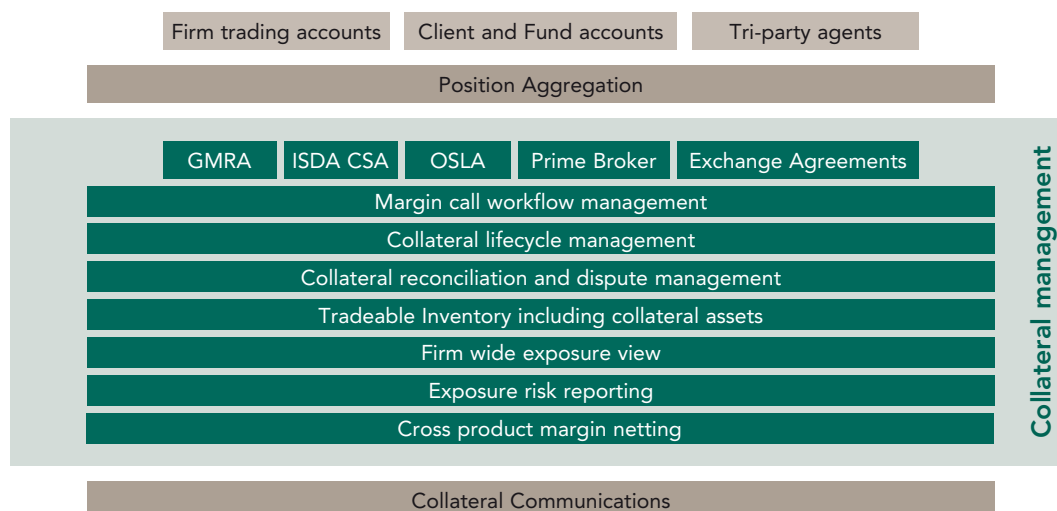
Firm trading accounts
Client and Fund accounts
Tri-party agents

Position Aggregation

GMRA
ISDA CSA
OSLA
Prime Broker
Exchange Agreements

Margin call workflow management

Collateral lifecycle management

Collateral reconciliation and dispute management

Tradeable Inventory including collateral assets

Firm wide exposure view

Exposure risk reporting

Cross product margin netting

Collateral management

Collateral Communications